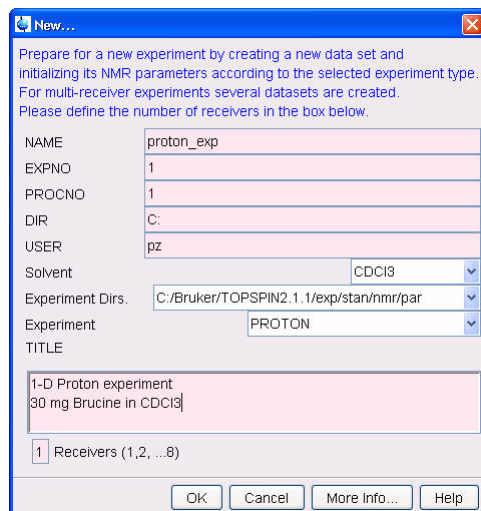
New...

Prepare for a new experiment by creating a new data set and initializing its NMR parameters according to the selected experiment type. For multi-receiver experiments several datasets are created. Please define the number of receivers in the box below.

NAME proton_exp
EXPNO 1
PROCNO 1
DIR C:
USER pz
Solvent CDCl3
Experiment Dirs. C:/Bruker/TOPSPIN2.1.1/exp/stan/nmr/par
Experiment PROTON
TITLE

1-D Proton experiment
30 mg Brucine in CDCl3

1 Receivers (1,2, ...8)

OK Cancel More Info... Help